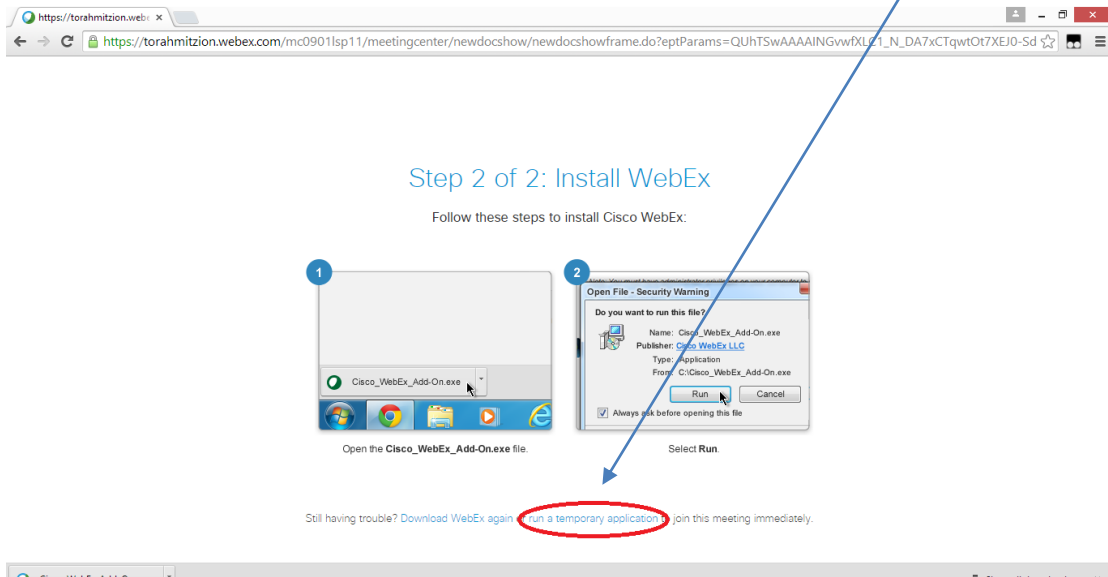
https://torahmitzion.webe ×

https://torahmitzion.webex.com/mc0901lsp11/meetingcenter/newdocshow/newdocshowframe.do?eptParams=QUhTSwAAAAINGvwfXLC1_N_DA7xCTqwtOt7XEJ0-Sd

Step 2 of 2: Install WebEx

Follow these steps to install Cisco WebEx:

1

Cisco_WebEx_Add-On.exe

Open the **Cisco_WebEx_Add-On.exe** file.

2

Open File - Security Warning

Do you want to run this file?

Name: Cisco_WebEx_Add-On.exe
Publisher: Cisco WebEx LLC
Type: Application
From: C:\Cisco_WebEx_Add-On.exe

Run Cancel

Always ask before opening this file

Select **Run**.

Still having trouble? Download WebEx again or run a temporary application to join this meeting immediately.